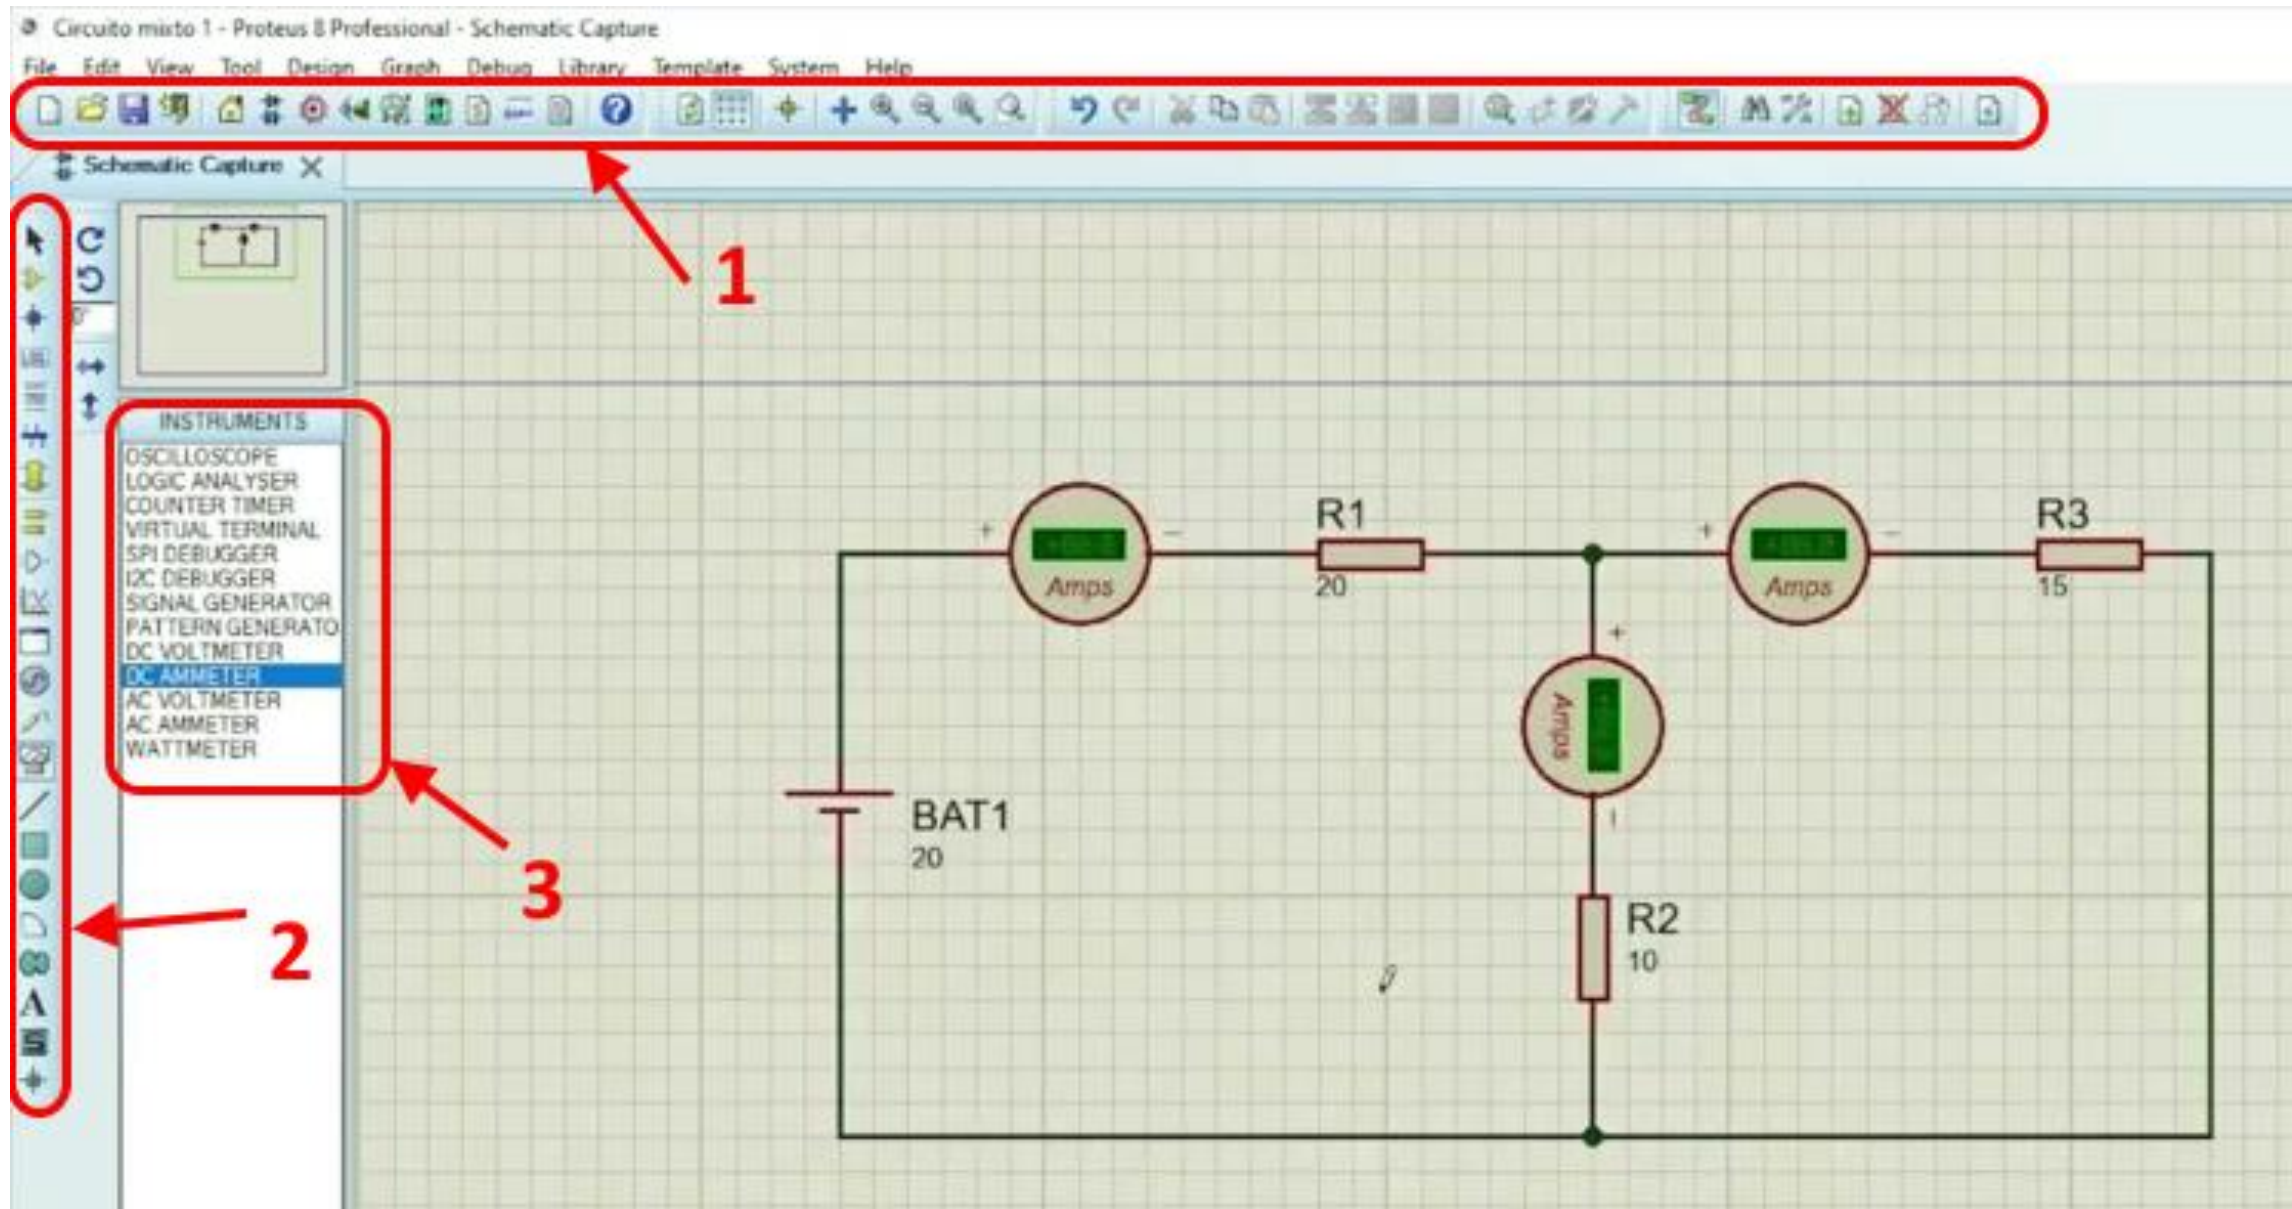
Circuito mixto 1 - Proteus 8 Professional - Schematic Capture

File Edit View Tool Design Graph Debug Library Template System Help

Schematic Capture

1

0°

INSTRUMENTS
OSCILLOSCOPE
LOGIC ANALYSER
COUNTER TIMER
VIRTUAL TERMINAL
SPI DEBUGGER
I2C DEBUGGER
SIGNAL GENERATOR
PATTERN GENERATO
DC VOLTMETER
DC AMMETER
AC VOLTMETER
AC AMMETER
WATTMETER

3

2

+ Amps − R1 20 + Amps − R3 15

+ Amps −

BAT1 20

R2 10